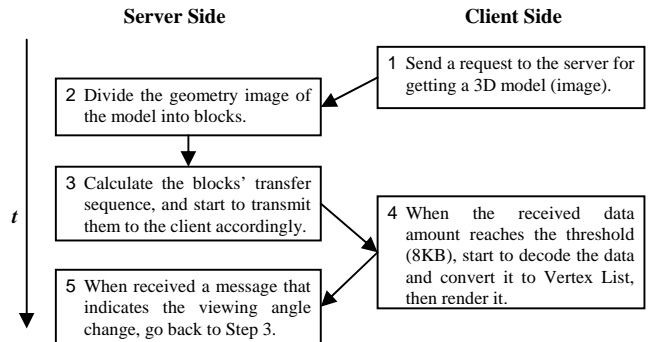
Server Side

Client Side

1 Send a request to the server for getting a 3D model (image).

2 Divide the geometry image of the model into blocks.

3 Calculate the blocks' transfer sequence, and start to transmit them to the client accordingly.

4 When the received data amount reaches the threshold (8KB), start to decode the data and convert it to Vertex List, then render it.

5 When received a message that indicates the viewing angle change, go back to Step 3.

$t$